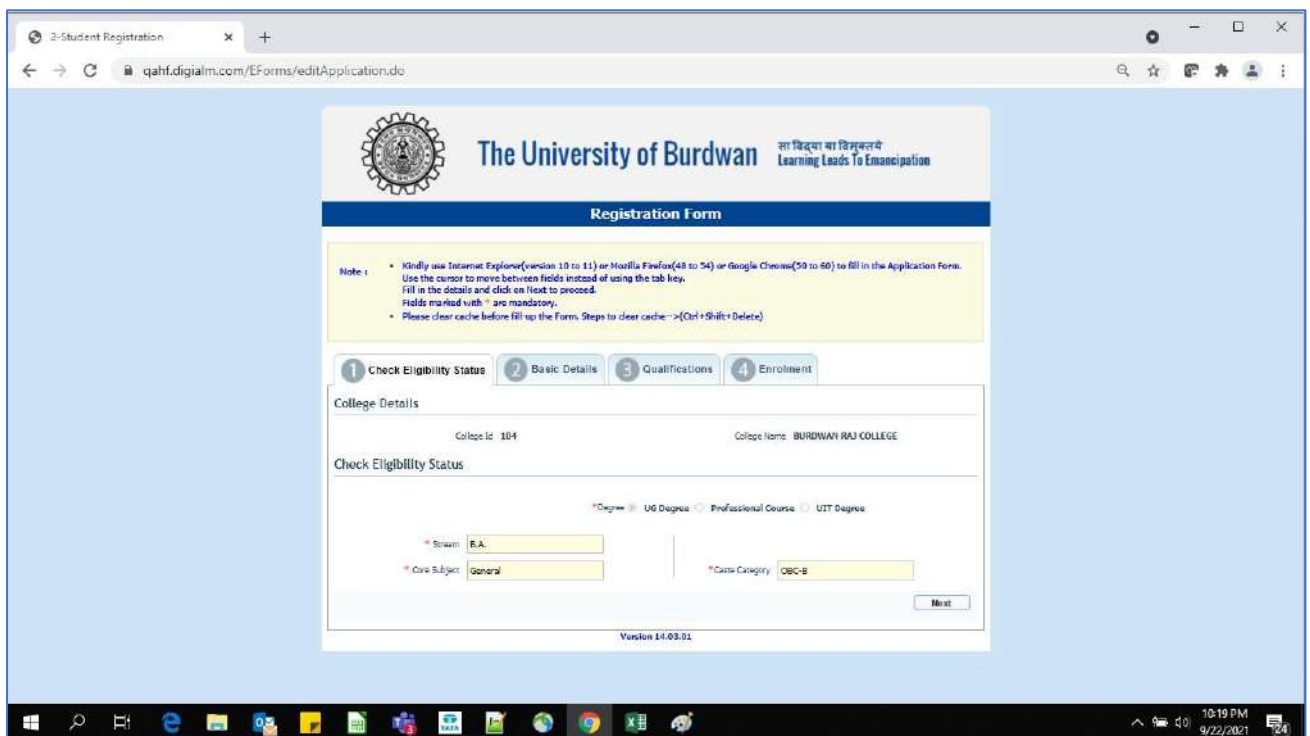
2-Student Registration

qahf.digialm.com/EForms/editApplication.do

The University of Burdwan सा विद्या या विमुक्तये Learning Leads To Emancipation

Registration Form

Note : • Kindly use Internet Explorer(version 10 to 11) or Mozilla Firefox(48 to 54) or Google Chrome(50 to 60) to fill in the Application Form. Use the cursor to move between fields instead of using the tab key. Fill in the details and click on Next to proceed. Fields marked with * are mandatory.
• Please clear cache before fill-up the Form. Steps to clear cache-->(Ctrl+Shift+Delete)

1 Check Eligibility Status 2 Basic Details 3 Qualifications 4 Enrolment

College Details

College Id 104

College Name BURDWAN RAJ COLLEGE

Check Eligibility Status

*Degree UG Degree Professional Course UIT Degree

* Stream B.A.

* Core Subject General

*Caste Category OBC-B

Next

Version 14.03.01

10:19 PM 9/22/2021